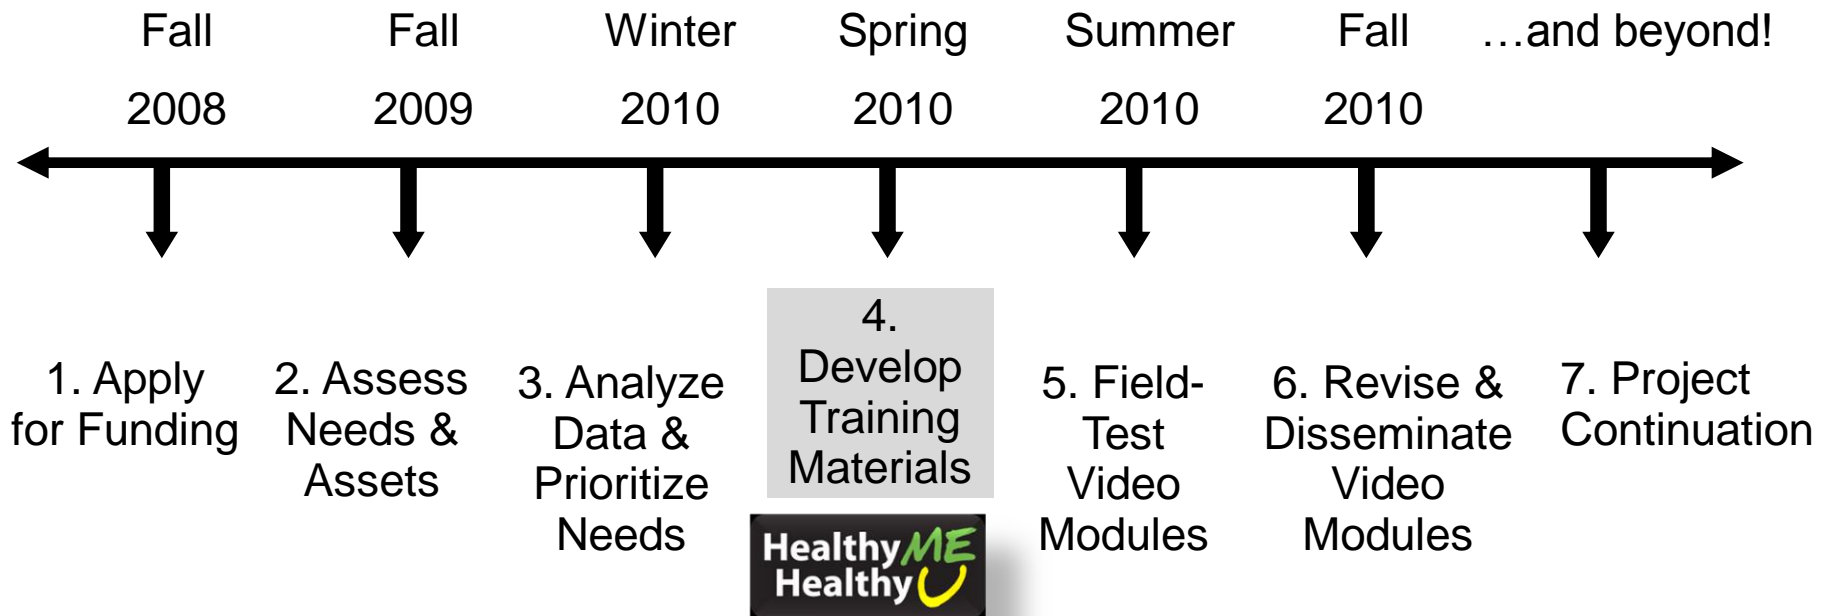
Fall 2008

Fall 2009

Winter 2010

Spring 2010

Summer 2010

Fall 2010

…and beyond!

1. Apply for Funding

2. Assess Needs & Assets

3. Analyze Data & Prioritize Needs

4. Develop Training Materials

Healthy ME Healthy U

5. Field-Test Video Modules

6. Revise & Disseminate Video Modules

7. Project Continuation